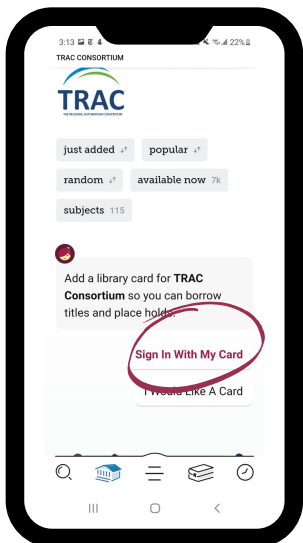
3:13 22%
TRAC CONSORTIUM

TRAC
THE REGIONAL AUTOMATION CONSORTIUM

just added
popular
random
available now 7k
subjects 115

Add a library card for **TRAC Consortium** so you can borrow titles and place holds.

Sign In With My Card

I Would Like A Card